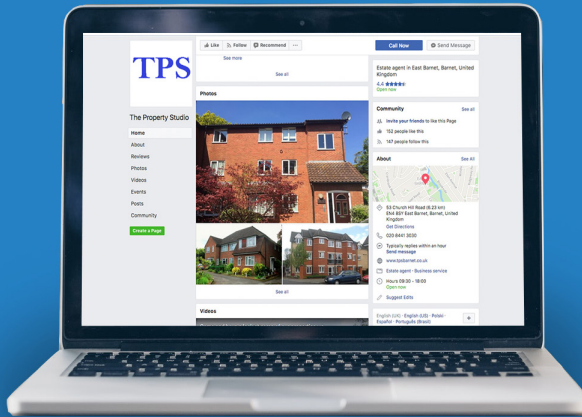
TPS

The Property Studio

Home
About
Reviews
Photos
Videos
Events
Posts
Community

Create a Page

Like Follow Recommend ...

See more

See all

Photos

See all

Videos

Call Now
Send Message

Estate agent in East Barnet, Barnet, United Kingdom
4.4
Open now

Community
See all
Invite your friends to like this Page
152 people like this
147 people follow this

About
See All
53 Church Hill Road (6.23 km)
EN4 8SY East Barnet, Barnet, United Kingdom
Get Directions
020 8441 3030
Typically replies within an hour
Send message
www.tpsbarnet.co.uk
Estate agent · Business service
Hours 09:30 - 18:00
Open now
Suggest Edits

English (UK) · English (US) · Polski · Español · Português (Brasil)
+